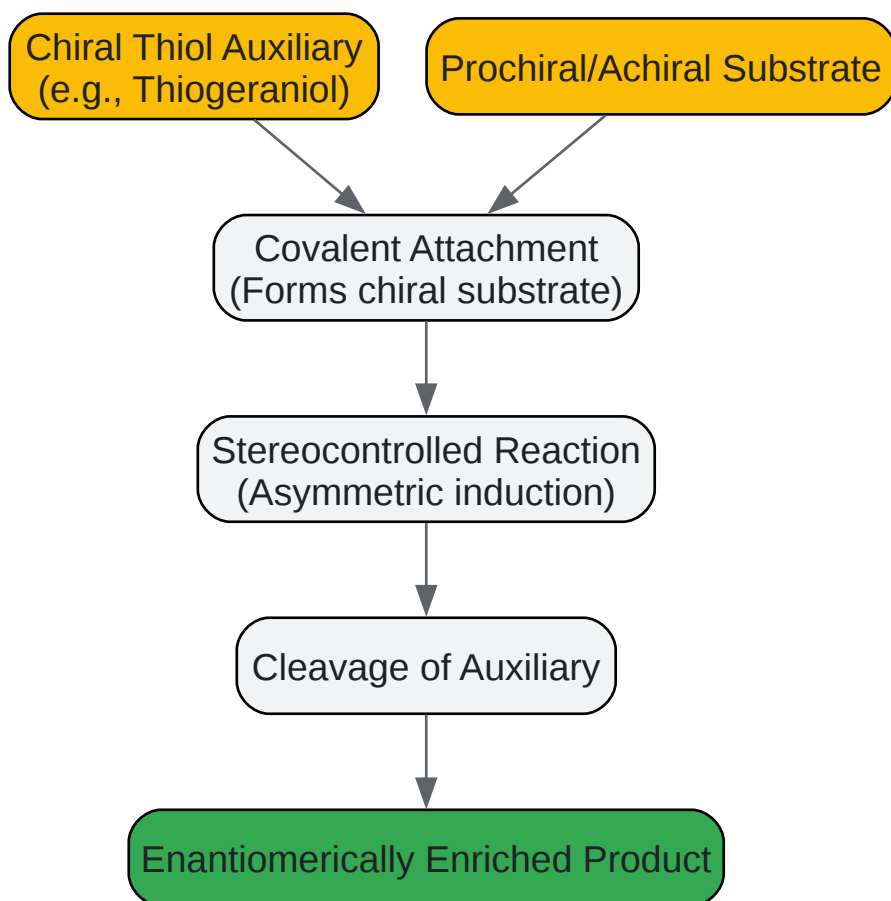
Chiral Thiol Auxiliary (e.g., Thiogeraniol)

Prochiral/Achiral Substrate

Covalent Attachment (Forms chiral substrate)

Stereocontrolled Reaction (Asymmetric induction)

Cleavage of Auxiliary

Enantiomerically Enriched Product